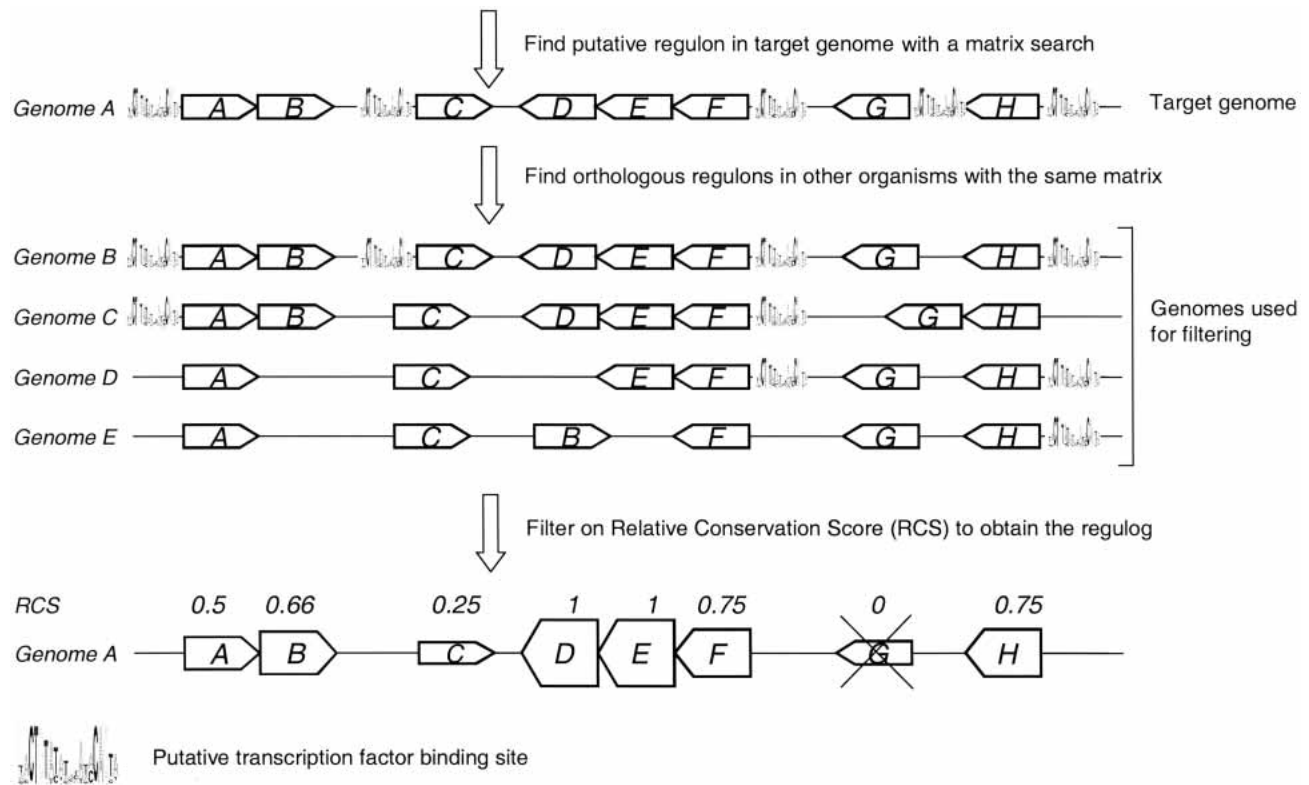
Find putative regulon in target genome with a matrix search

Genome A A B C D E F G H Target genome

Find orthologous regulons in other organisms with the same matrix

Genome B A B C D E F G H

Genome C A B C D E F G H

Genome D A C E F G H

Genome E A C B F G H

Genomes used for filtering

Filter on Relative Conservation Score (RCS) to obtain the regulog

RCS 0.5 0.66 0.25 1 1 0.75 0 0.75

Genome A A B C D E F G H

Putative transcription factor binding site